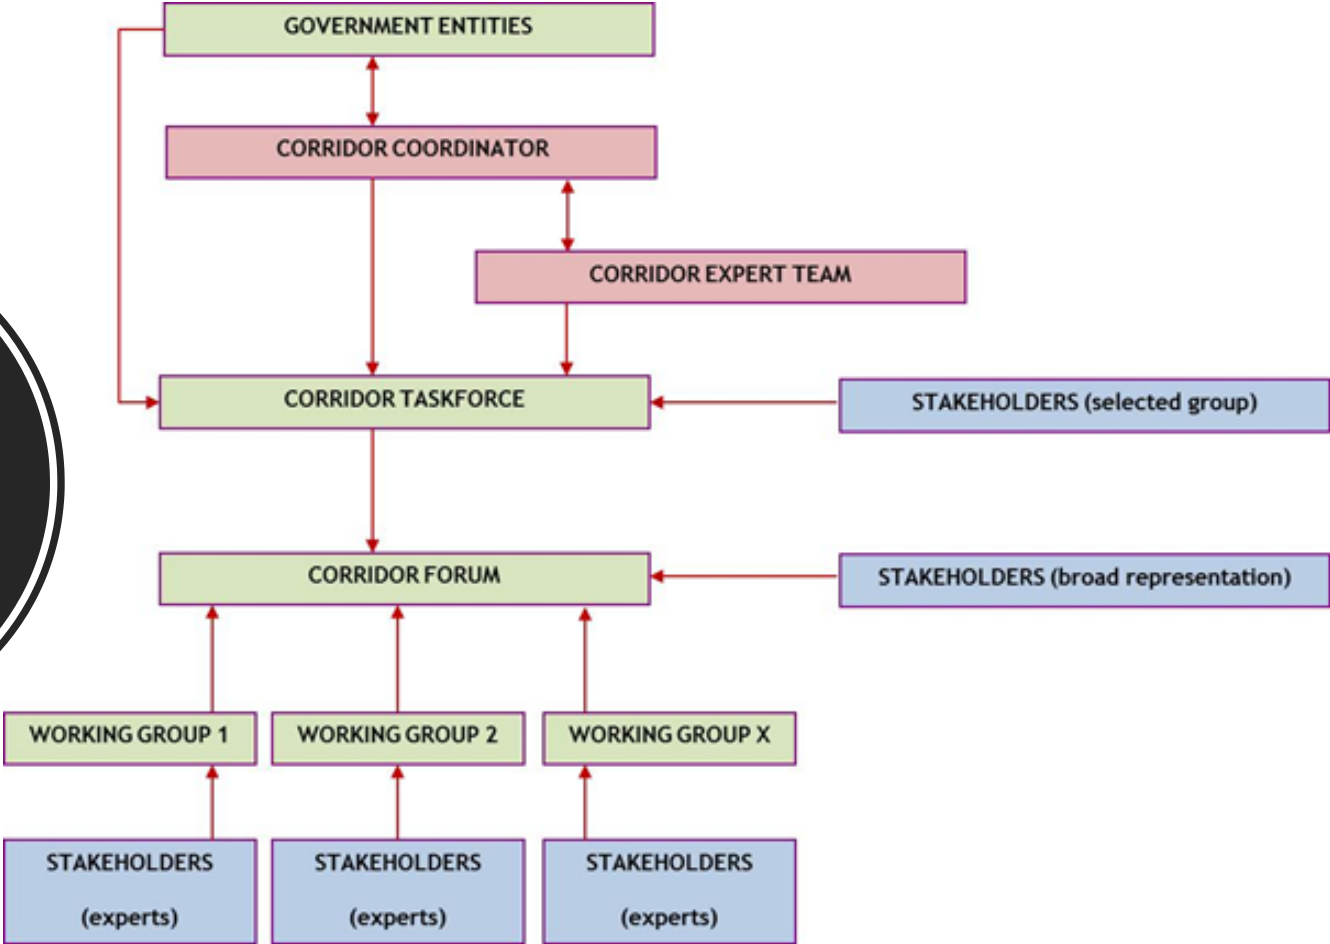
GOVERNMENT ENTITIES

CORRIDOR COORDINATOR

CORRIDOR EXPERT TEAM

CORRIDOR TASKFORCE

STAKEHOLDERS (selected group)

CORRIDOR FORUM

STAKEHOLDERS (broad representation)

WORKING GROUP 1

WORKING GROUP 2

WORKING GROUP X

STAKEHOLDERS (experts)

STAKEHOLDERS (experts)

STAKEHOLDERS (experts)